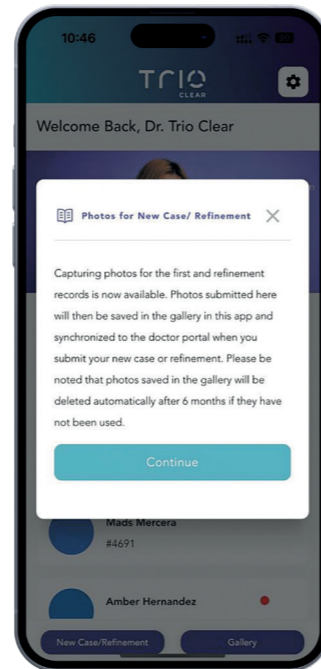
10:46

TRIO CLEAR

Welcome Back, Dr. Trio Clear

Photos for New Case/ Refinement

Capturing photos for the first and refinement records is now available. Photos submitted here will then be saved in the gallery in this app and synchronized to the doctor portal when you submit your new case or refinement. Please be noted that photos saved in the gallery will be deleted automatically after 6 months if they have not been used.

Continue

Mads Mercera
#4691

Amber Hernandez

New Case/Refinement

Gallery